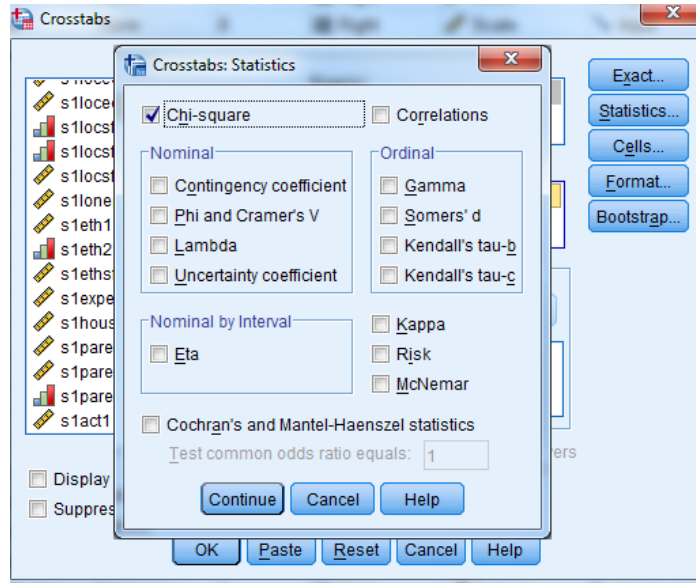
Crosstabs

Crosstabs: Statistics

Chi-square
Correlations

Nominal
Contingency coefficient
Phi and Cramer's V
Lambda
Uncertainty coefficient

Ordinal
Gamma
Somers' d
Kendall's tau-b
Kendall's tau-c

Nominal by Interval
Eta

Kappa
Risk
McNemar

Cochran's and Mantel-Haenszel statistics
Test common odds ratio equals: 1

Continue
Cancel
Help

s1loce
s1locst
s1locst
s1locst
s1lone
s1eth1
s1eth2
s1ethst
s1expe
s1hous
s1pare
s1pare
s1pare
s1act1

Exact...
Statistics...
Cells...
Format...
Bootstrap...

ers

Display
Suppres

OK
Paste
Reset
Cancel
Help